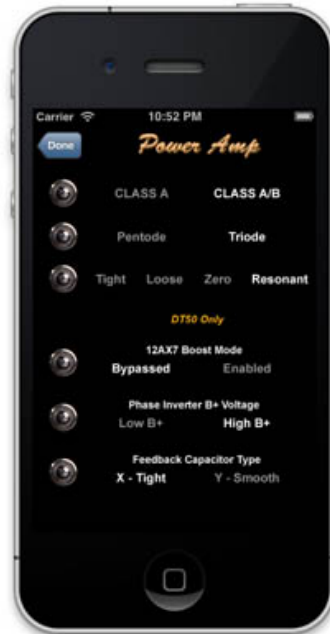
Carrier
10:52 PM

Done
Power Amp

CLASS A
CLASS A/B

Pentode
Triode

Tight
Loose
Zero
Resonant

DT50 Only

12AX7 Boost Mode
Bypassed
Enabled

Phase Inverter B+ Voltage
Low B+
High B+

Feedback Capacitor Type
X - Tight
Y - Smooth